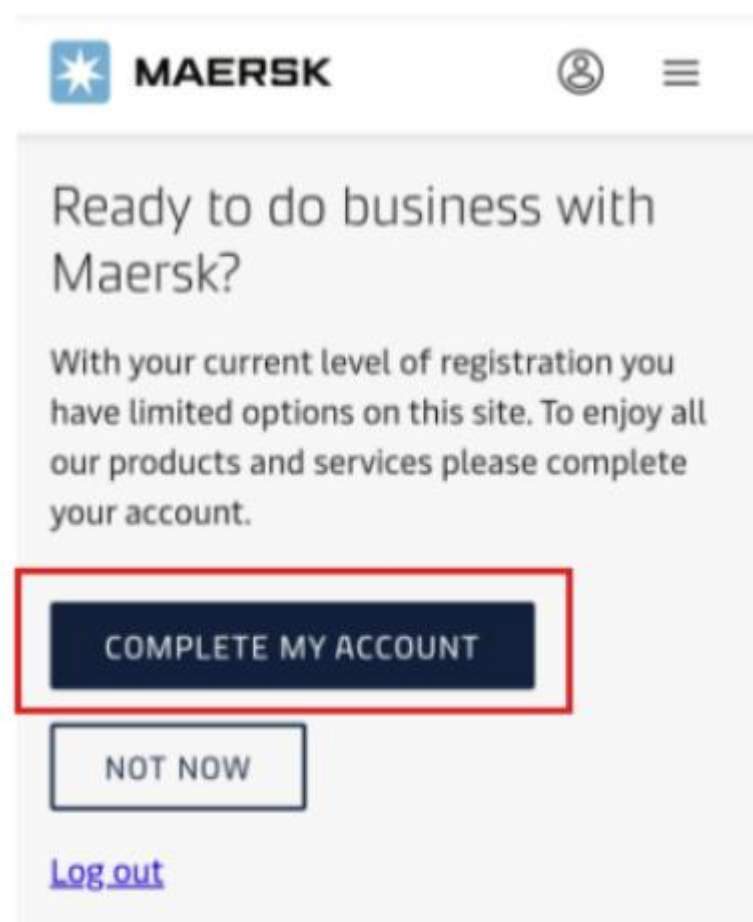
MAERSK

Ready to do business with Maersk?

With your current level of registration you have limited options on this site. To enjoy all our products and services please complete your account.

COMPLETE MY ACCOUNT

NOT NOW

Log out